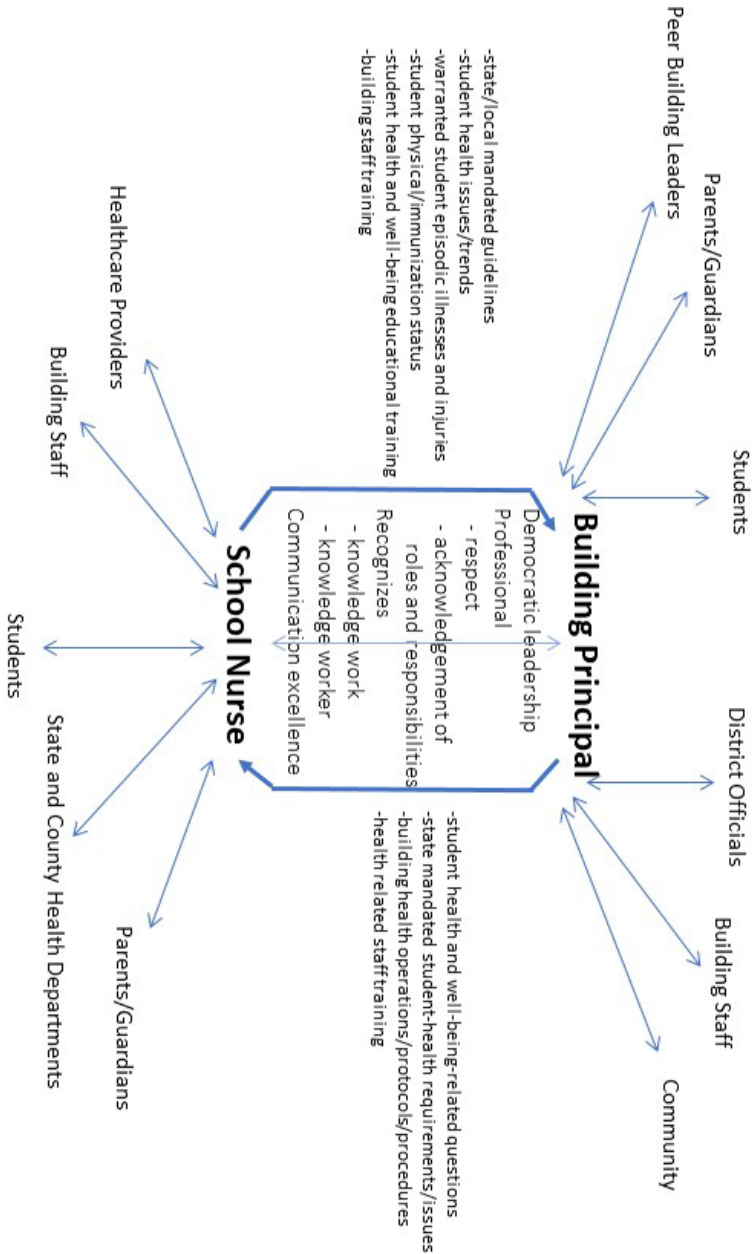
Building Principal

School Nurse

Democratic leadership
Professional
- respect
- acknowledgement of roles and responsibilities
Recognizes
- knowledge work
- knowledge worker
Communication excellence

Peer Building Leaders

Parents/Guardians

Students

District Officials

Building Staff

Community

-state/local mandated guidelines
-student health issues/trends
-warranted student episodic illnesses and injuries
-student physical/immunization status
-student health and well-being educational training
-building staff training

-student health and well-being-related questions
-state mandated student-health requirements/issues
-building health operations/protocols/procedures
-health related staff training

Healthcare Providers

Building Staff

Students

State and County Health Departments

Parents/Guardians